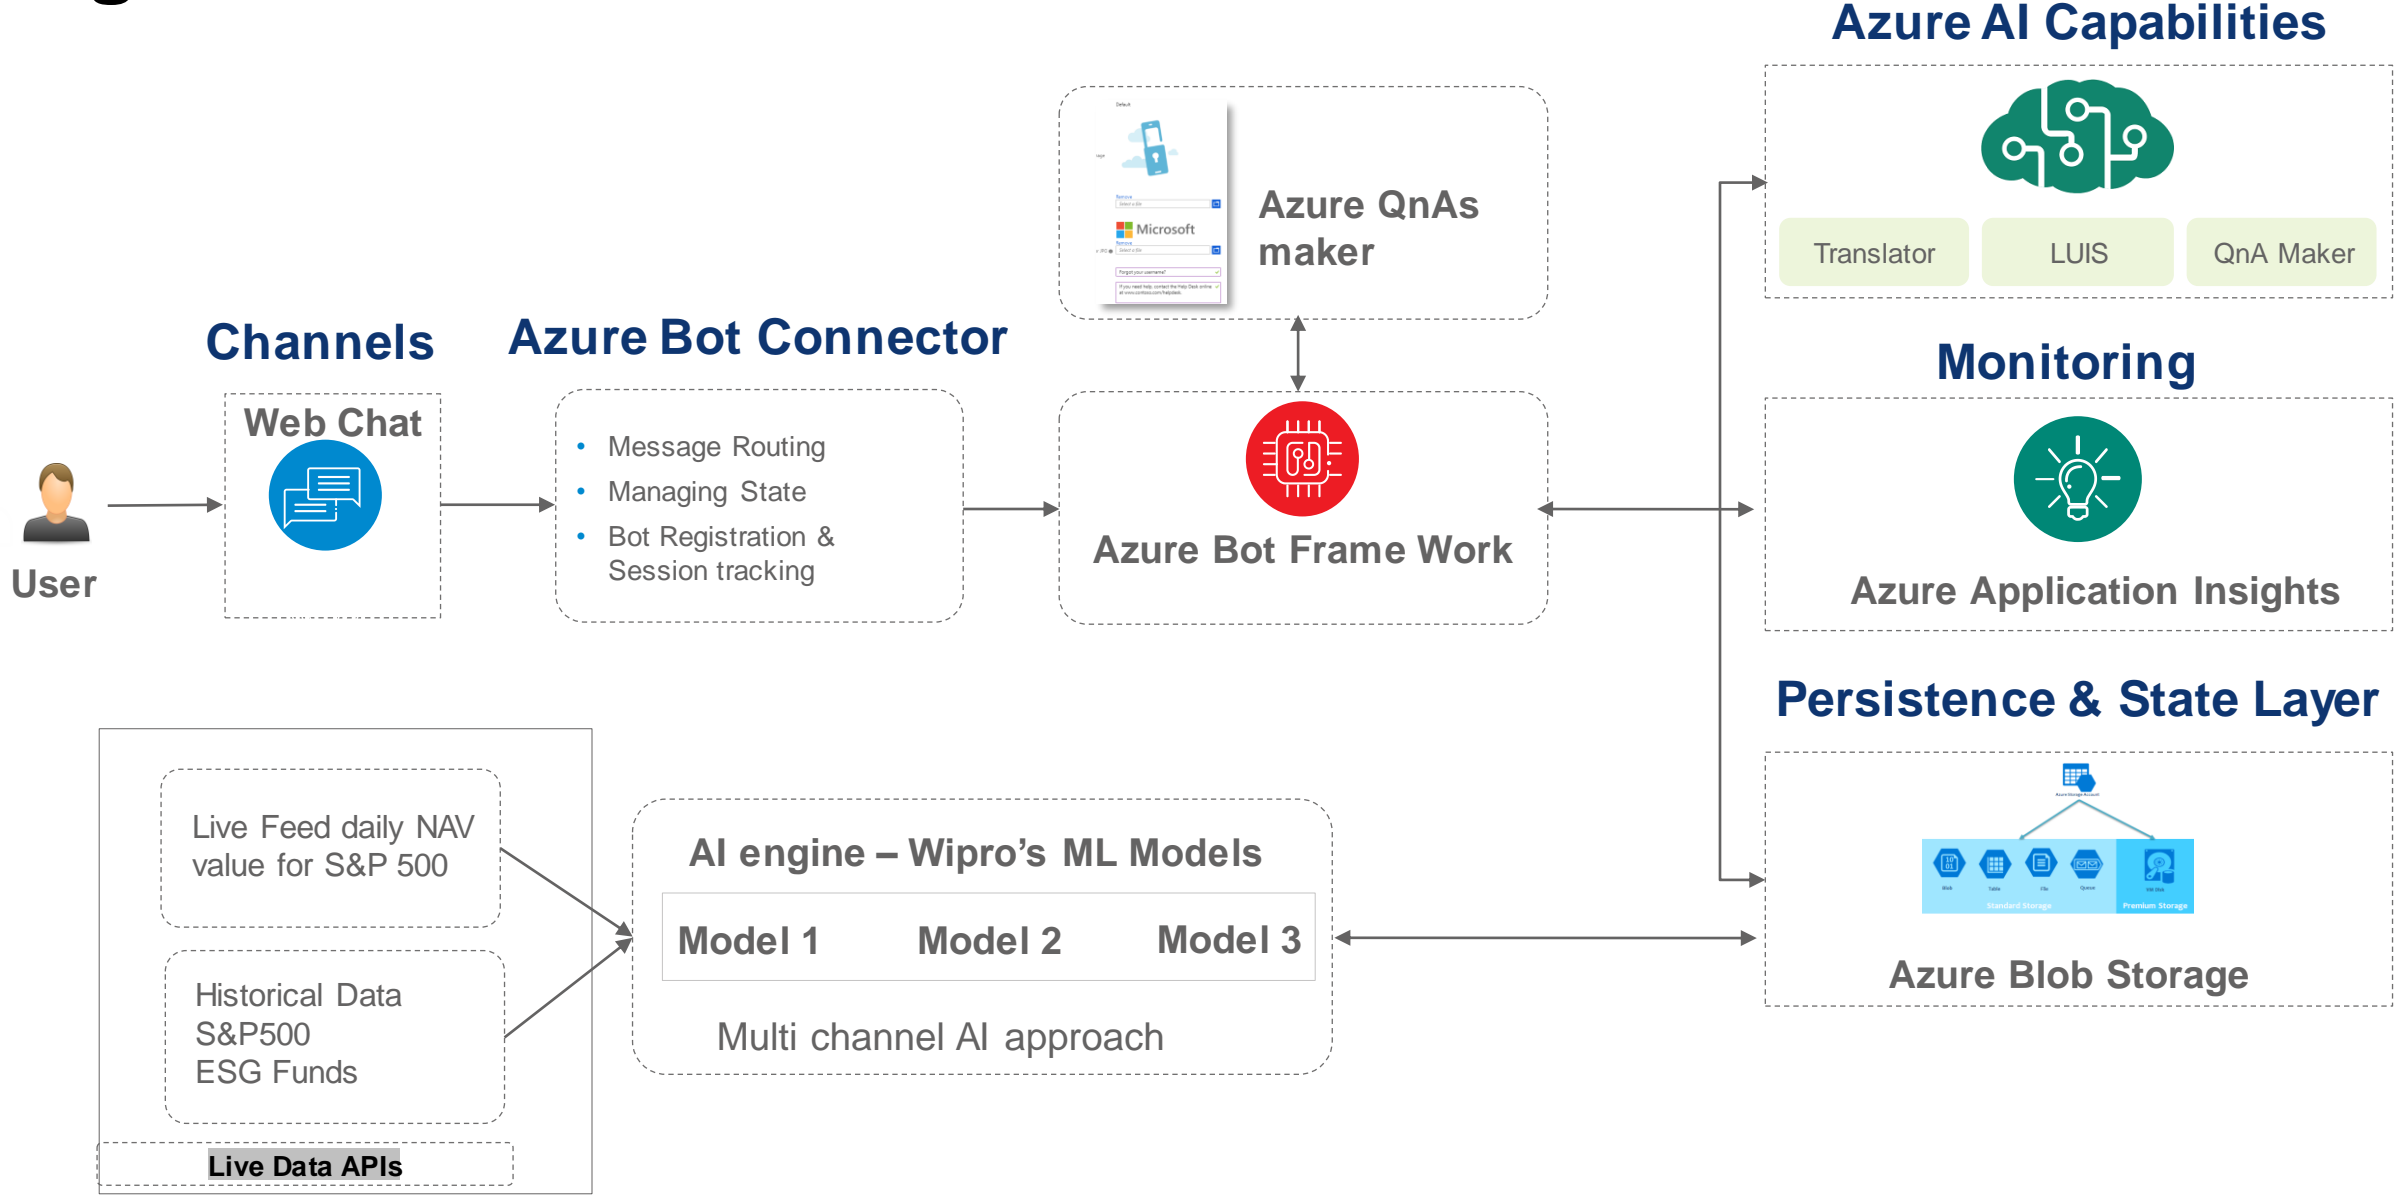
Azure AI Capabilities

Translator

LUIS

QnA Maker

Azure QnAs maker

Microsoft

Channels

Azure Bot Connector

Monitoring

Web Chat

• Message Routing
• Managing State
• Bot Registration & Session tracking

Azure Bot Frame Work

Azure Application Insights

User

Persistence & State Layer

Live Feed daily NAV value for S&P 500

AI engine – Wipro's ML Models

| Model 1 | Model 2 | Model 3 |
|---|---|---|

Historical Data
S&P500
ESG Funds

Multi channel AI approach

Azure Blob Storage

Standard Storage

Premium Storage

Live Data APIs